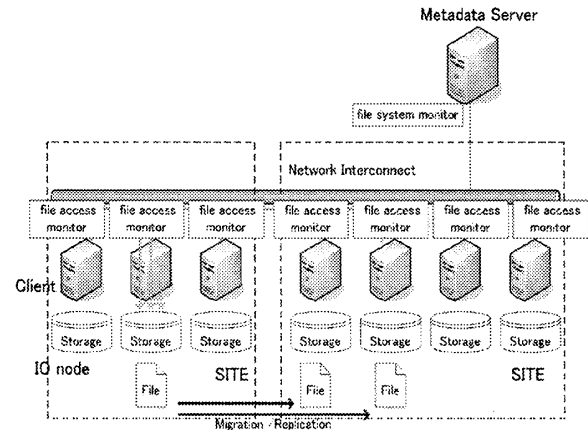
Metadata Server

file system monitor

Network Interconnect

file access monitor

file access monitor

file access monitor

file access monitor

file access monitor

file access monitor

file access monitor

Client

Storage

Storage

Storage

Storage

Storage

Storage

Storage

IO node

File

SITE

File

File

SITE

Migration · Replication